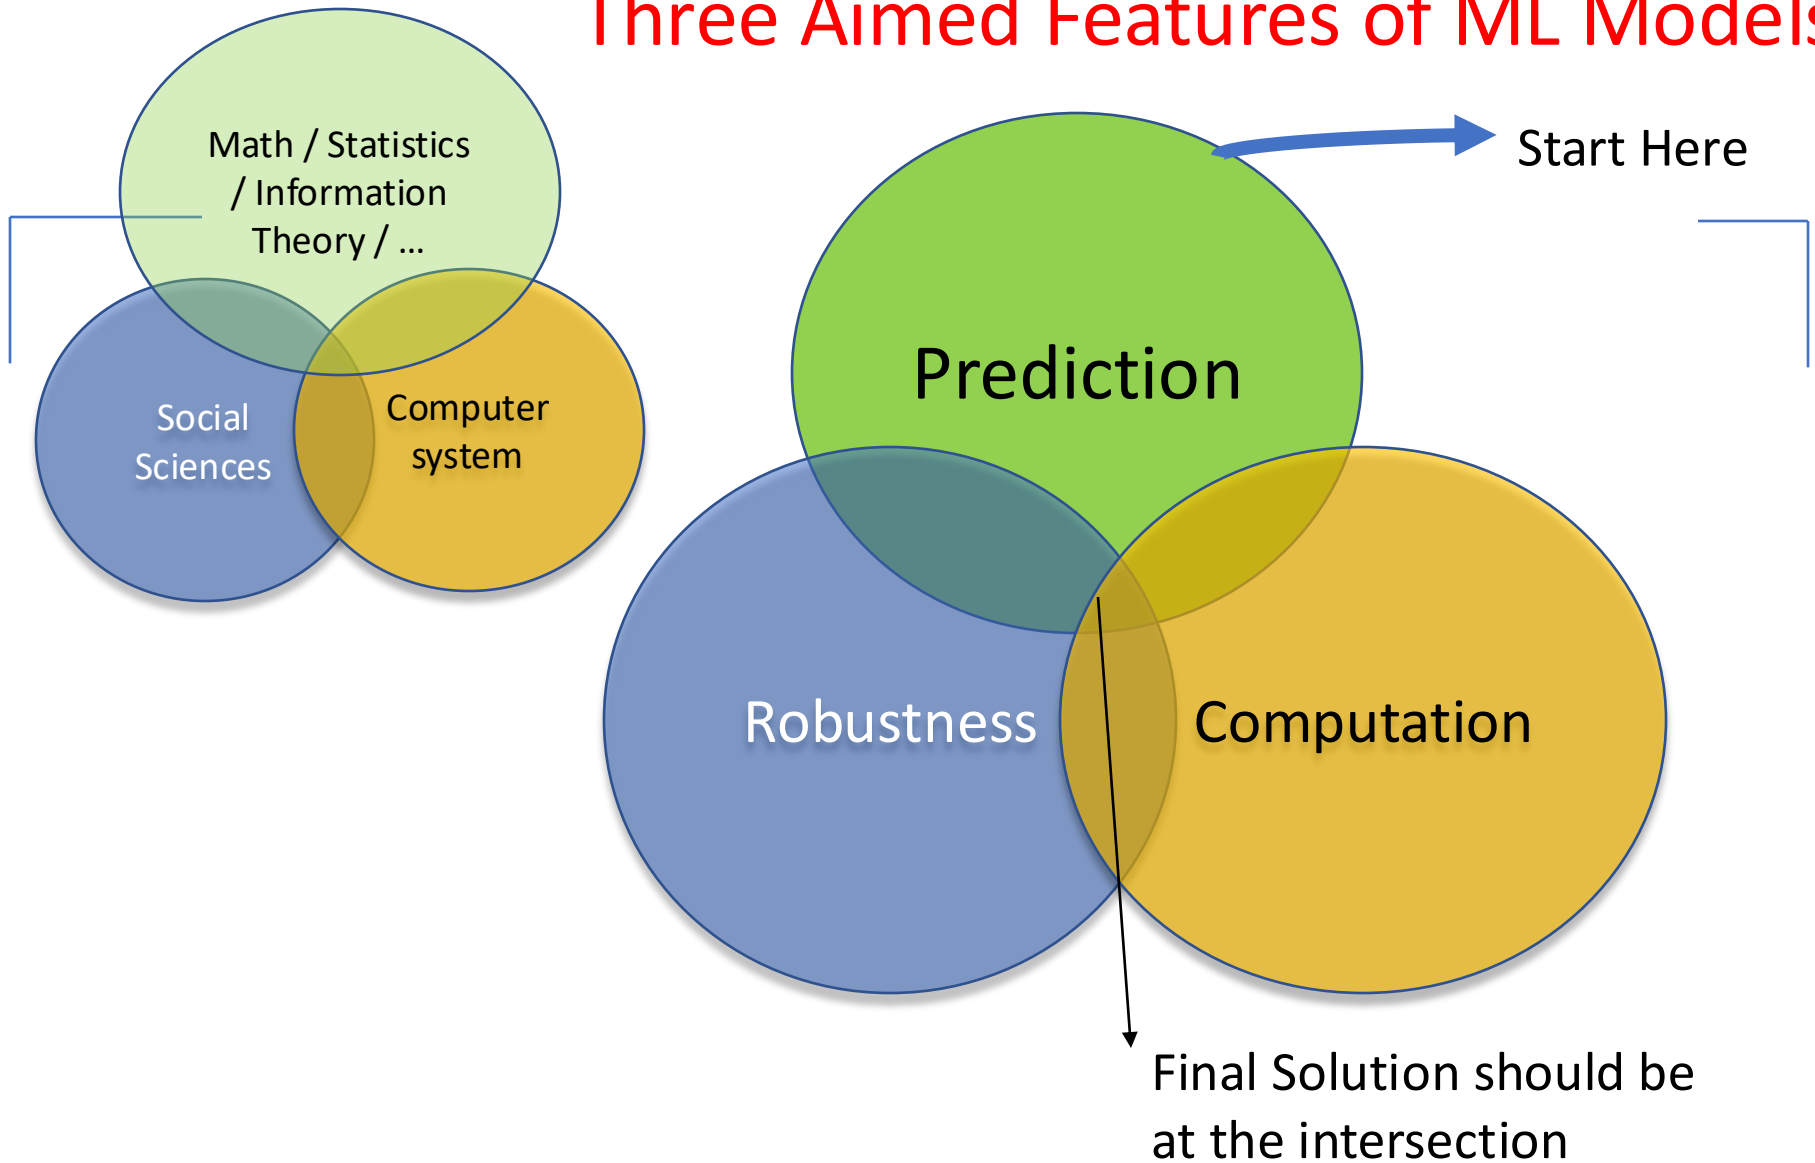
Three Aimed Features of ML Model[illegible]

Math / Statistics / Information Theory / ...

Social Sciences

Computer system

Start Here

Prediction

Robustness

Computation

Final Solution should be at the intersection